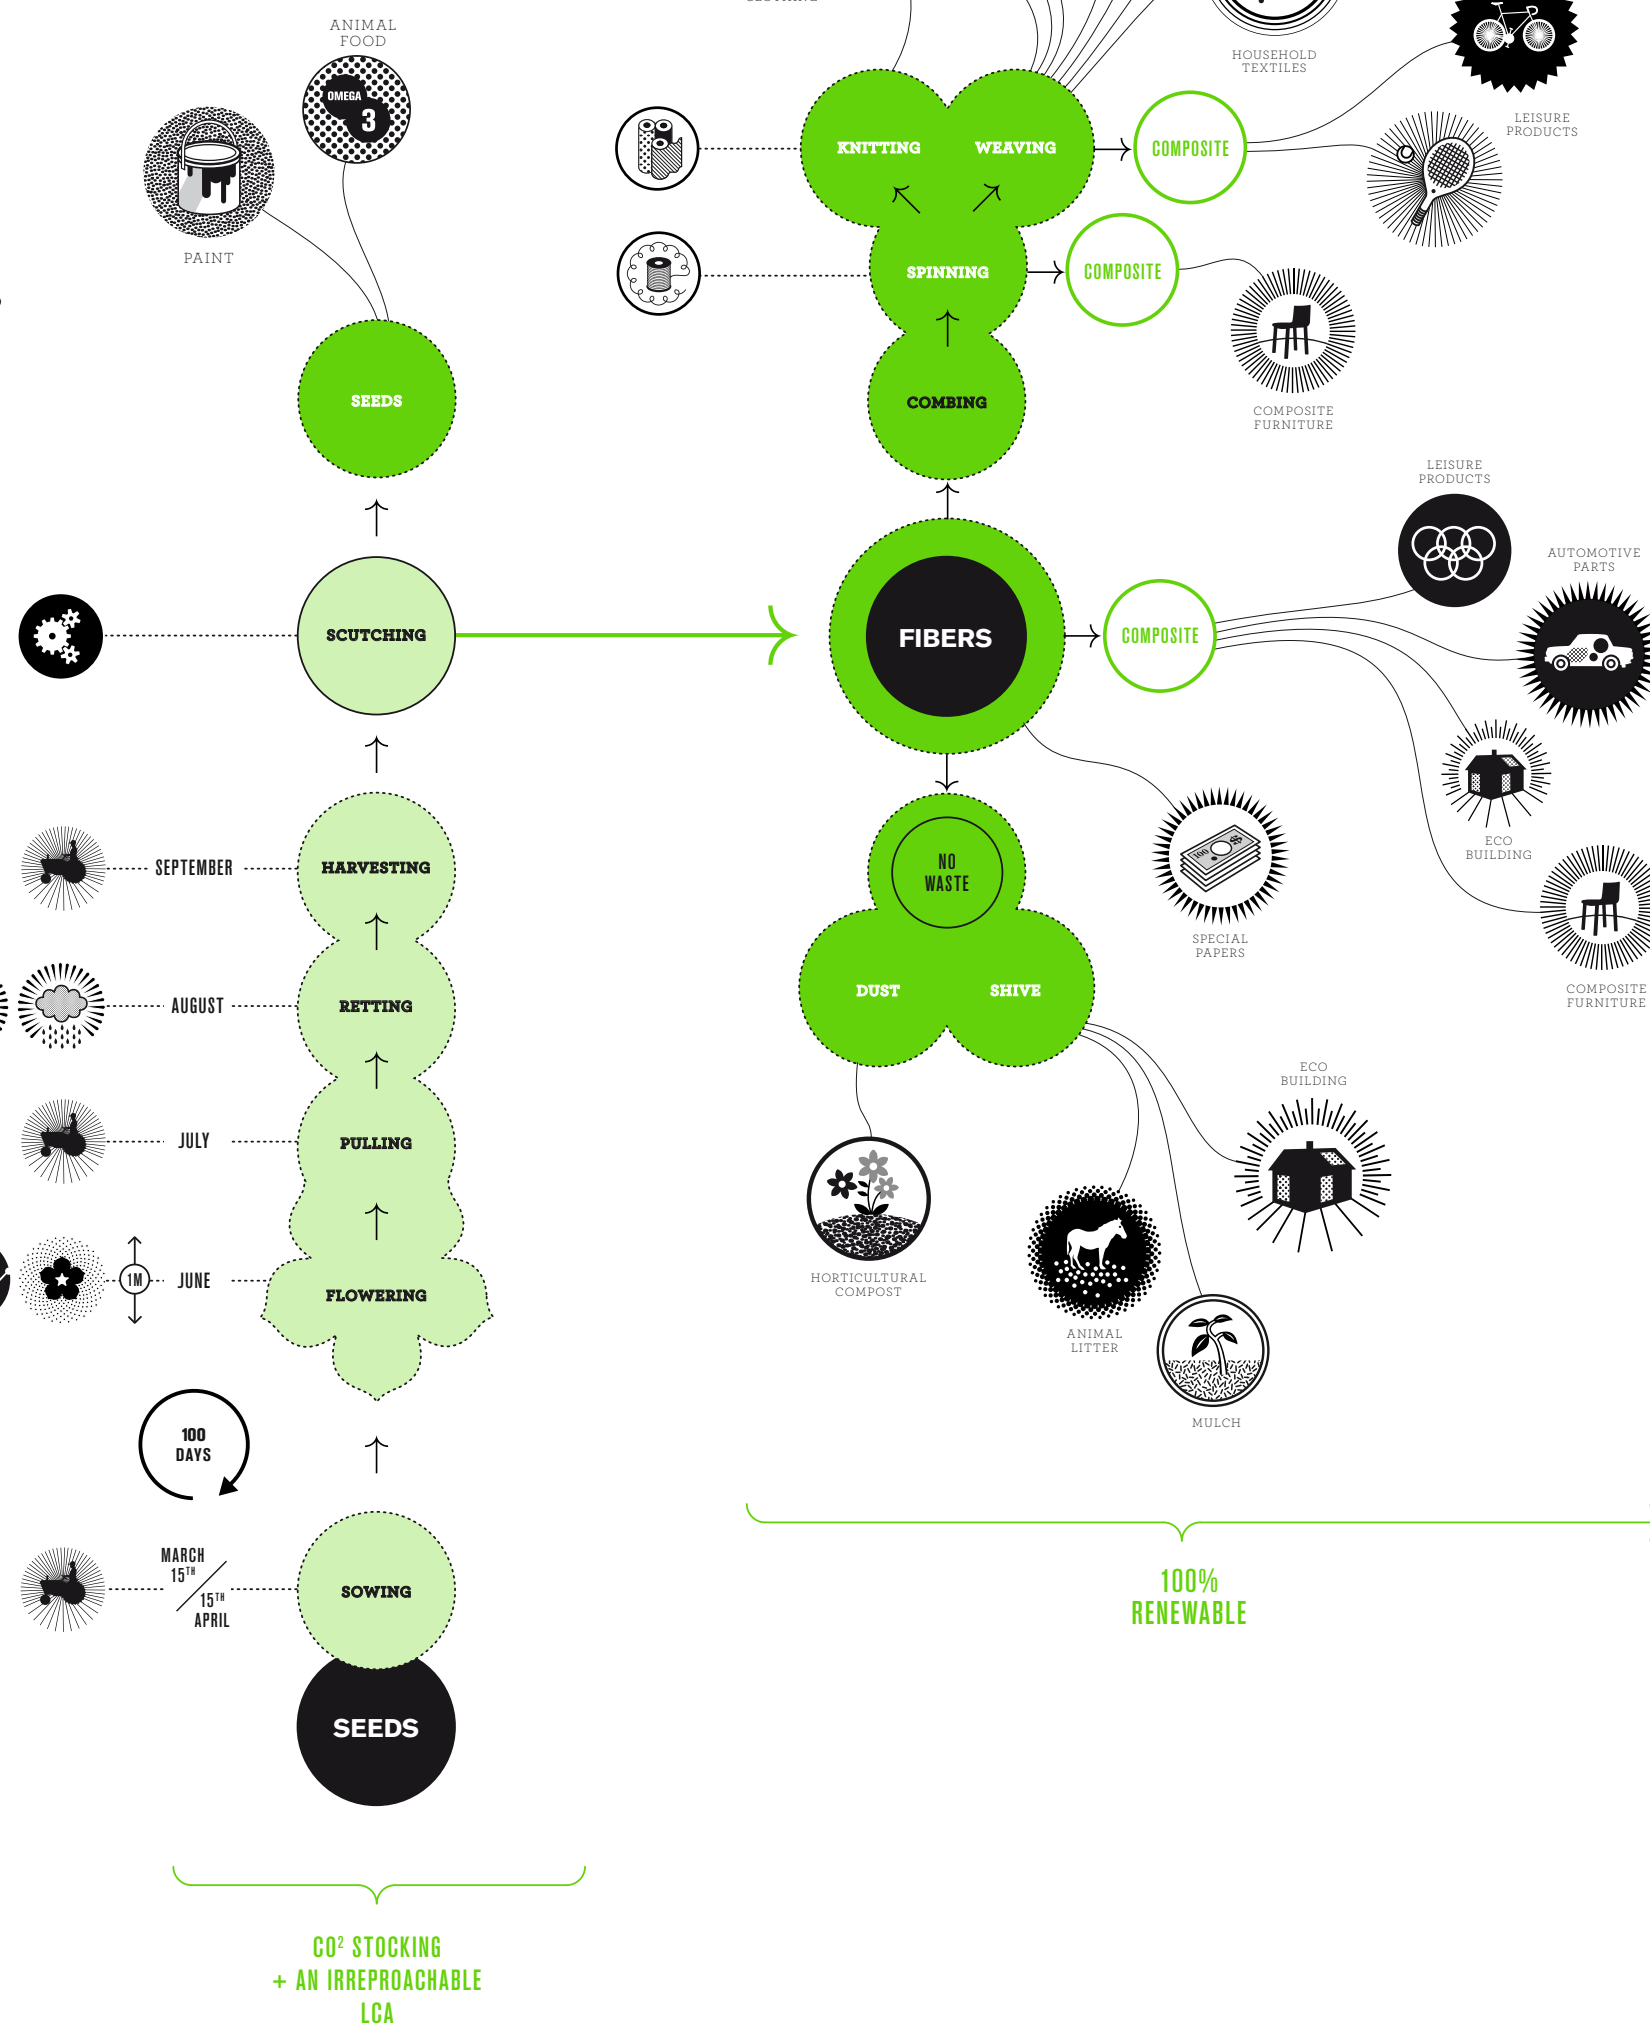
ANIMAL FOOD

OMEGA 3

PAINT

SEEDS

SCUTCHING

SEPTEMBER

HARVESTING

AUGUST

RETTING

JULY

PULLING

1M

JUNE

FLOWERING

100 DAYS

MARCH 15TH

15TH APRIL

SOWING

SEEDS

$CO^2$ STOCKING
+ AN IRREPROACHABLE
LCA

HOUSEHOLD TEXTILES

KNITTING

WEAVING

COMPOSITE

LEISURE PRODUCTS

SPINNING

COMPOSITE

COMPOSITE FURNITURE

COMBING

LEISURE PRODUCTS

AUTOMOTIVE PARTS

FIBERS

COMPOSITE

ECO BUILDING

COMPOSITE FURNITURE

NO WASTE

SPECIAL PAPERS

DUST

SHIVE

ECO BUILDING

HORTICULTURAL COMPOST

ANIMAL LITTER

MULCH

100%
RENEWABLE